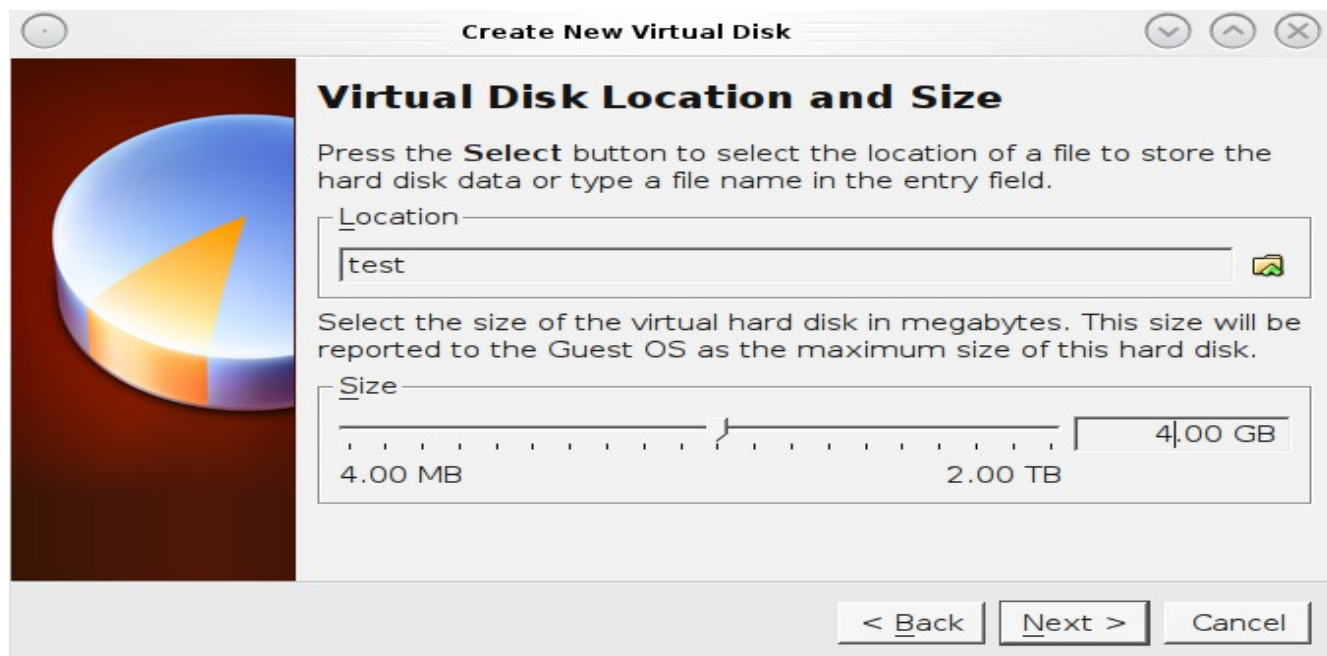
Create New Virtual Disk

Virtual Disk Location and Size

Press the Select button to select the location of a file to store the hard disk data or type a file name in the entry field.

Location

test

Select the size of the virtual hard disk in megabytes. This size will be reported to the Guest OS as the maximum size of this hard disk.

Size

4.00 GB

4.00 MB

2.00 TB

< Back

Next >

Cancel